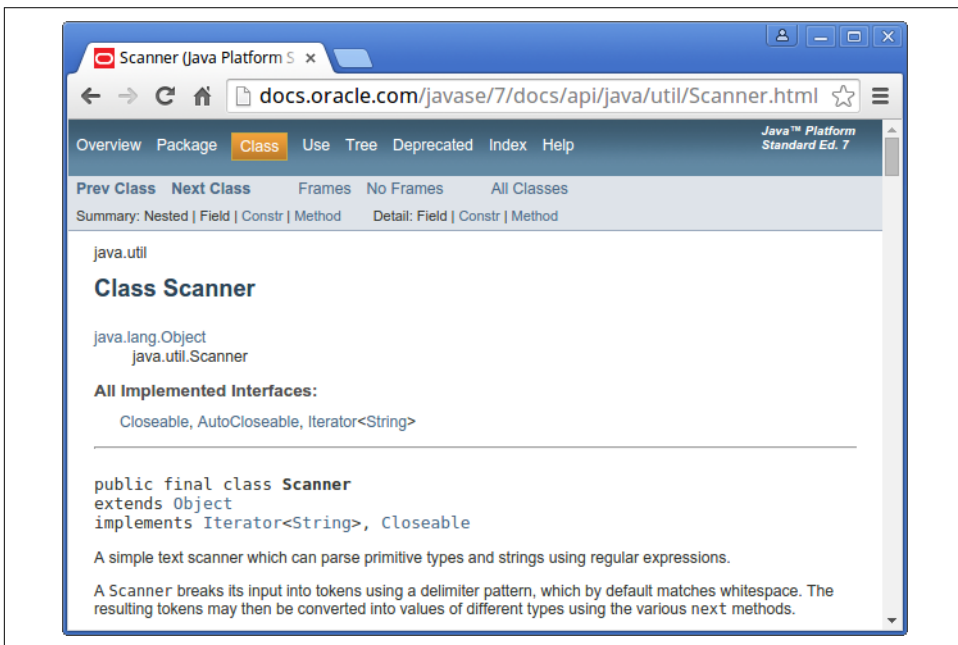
Scanner (Java Platform S ×

docs.oracle.com/javase/7/docs/api/java/util/Scanner.html

Overview Package Class Use Tree Deprecated Index Help

Java™ Platform Standard Ed. 7

Prev Class Next Class Frames No Frames All Classes

Summary: Nested | Field | Constr | Method Detail: Field | Constr | Method

java.util

Class Scanner

java.lang.Object
java.util.Scanner

All Implemented Interfaces:

Closeable, AutoCloseable, Iterator<String>

public final class Scanner
extends Object
implements Iterator<String>, Closeable

A simple text scanner which can parse primitive types and strings using regular expressions.

A Scanner breaks its input into tokens using a delimiter pattern, which by default matches whitespace. The resulting tokens may then be converted into values of different types using the various next methods.